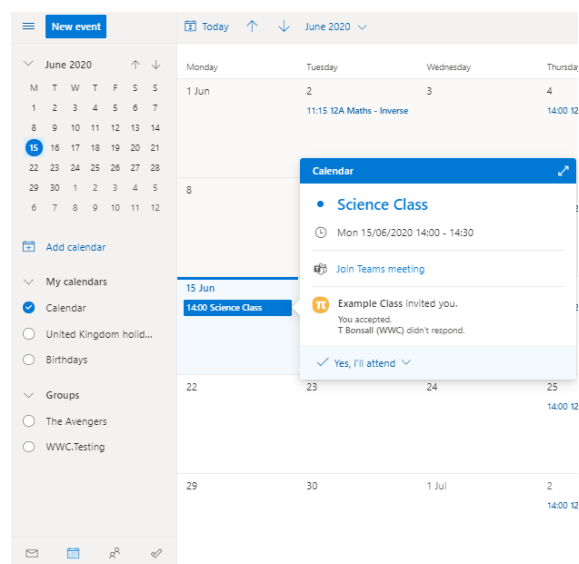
New event

Today June 2020

June 2020

| M | T | W | T | F | S | S |
|---|---|---|---|---|---|---|
| 1 | 2 | 3 | 4 | 5 | 6 | 7 |
| 8 | 9 | 10 | 11 | 12 | 13 | 14 |
| 15 | 16 | 17 | 18 | 19 | 20 | 21 |
| 22 | 23 | 24 | 25 | 26 | 27 | 28 |
| 29 | 30 | 1 | 2 | 3 | 4 | 5 |
| 6 | 7 | 8 | 9 | 10 | 11 | 12 |

Add calendar

My calendars

Calendar

United Kingdom holid...

Birthdays

Groups

The Avengers

WWC.Testing

| Monday | Tuesday | Wednesday | Thursd |
|---|---|---|---|
| 1 Jun | 2 11:15 12A Maths - Inverse | 3 | 4 14:00 12 |
| 8 | | | |
| 15 Jun 14:00 Science Class | | | |
| 22 | 23 | 24 | 25 14:00 12 |
| 29 | 30 | 1 Jul | 2 14:00 12 |

Calendar

Science Class

Mon 15/06/2020 14:00 - 14:30

Join Teams meeting

Example Class invited you.

You accepted.
T Bonsall (WWC) didn't respond.

Yes, I'll attend